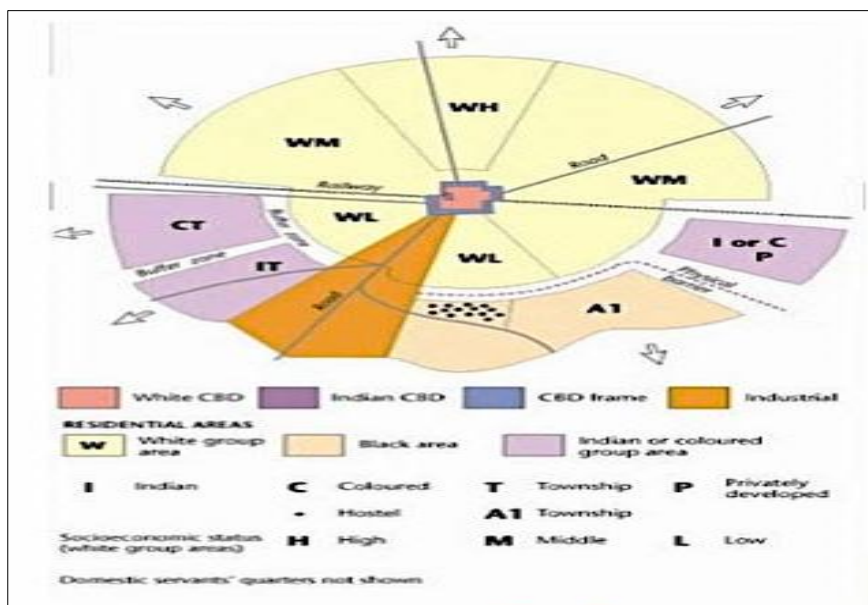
WH

WM

Road

WM

Railway

CT

Buffer zone

WL

Buffer zone

IT

WL

I or C
P

Physical Barrier

Road

A1

White CBD

Indian CBD

CBD frame

Industrial

RESIDENTIAL AREAS

W White group area

Black area

Indian or coloured group area

I Indian

C Coloured

T Township

P Privately developed

• Hostel

A1 Township

Socioeconomic status (white group areas)

H High

M Middle

L Low

Domestic servants' quarters not shown